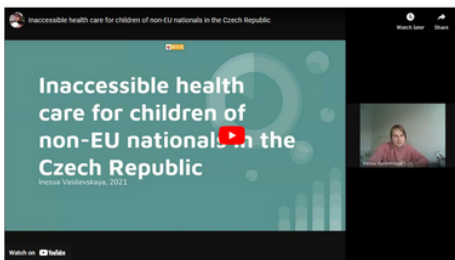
Inaccessible health care for children of non-EU nationals in the Czech Republic

Watch later

Share

Inaccessible health care for children of non-EU nationals in the Czech Republic

Inessa Vasilevskaya, 2021

Watch on YouTube